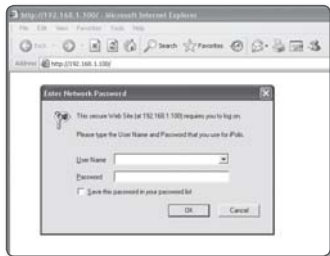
http://192.168.1.100/ - Microsoft Internet Explorer

File Edit View Favorites Tools Help

Back Search Favorites

Address http://192.168.1.100/

Enter Network Password

This secure Web Site (at 192.168.1.100) requires you to log on.

Please type the User Name and Password that you use for iPolis.

User Name

Password

Save this password in your password list

OK Cancel